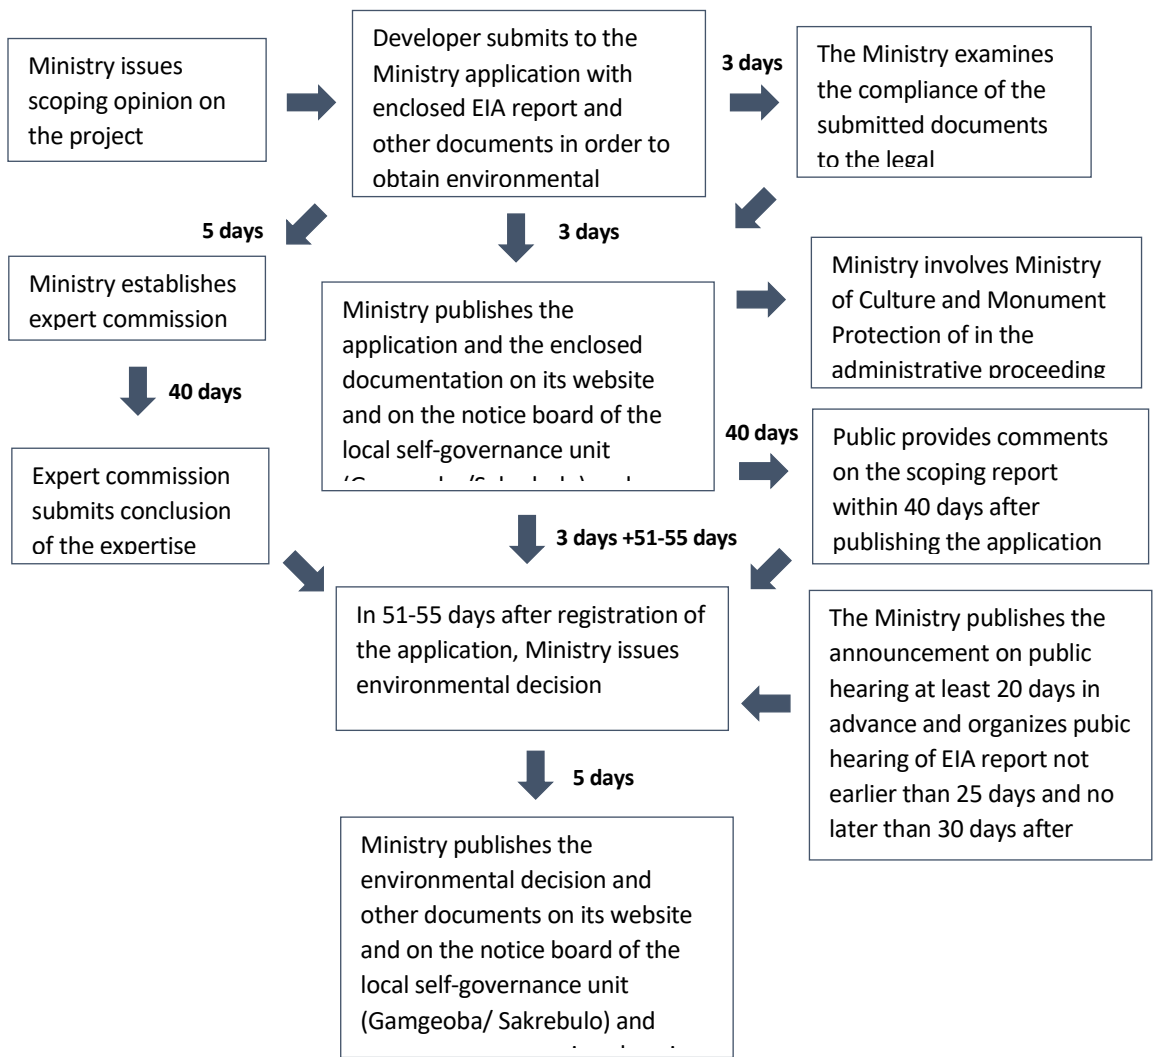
Ministry issues scoping opinion on the project

Developer submits to the Ministry application with enclosed EIA report and other documents in order to obtain environmental

3 days

The Ministry examines the compliance of the submitted documents to the legal

5 days

3 days

Ministry establishes expert commission

Ministry publishes the application and the enclosed documentation on its website and on the notice board of the local self-governance unit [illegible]

Ministry involves Ministry of Culture and Monument Protection of in the administrative proceeding

40 days

40 days

Public provides comments on the scoping report within 40 days after publishing the application

Expert commission submits conclusion of the expertise

3 days +51-55 days

In 51-55 days after registration of the application, Ministry issues environmental decision

The Ministry publishes the announcement on public hearing at least 20 days in advance and organizes pubic hearing of EIA report not earlier than 25 days and no later than 30 days after

5 days

Ministry publishes the environmental decision and other documents on its website and on the notice board of the local self-governance unit (Gamgeoba/ Sakrebulo) and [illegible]